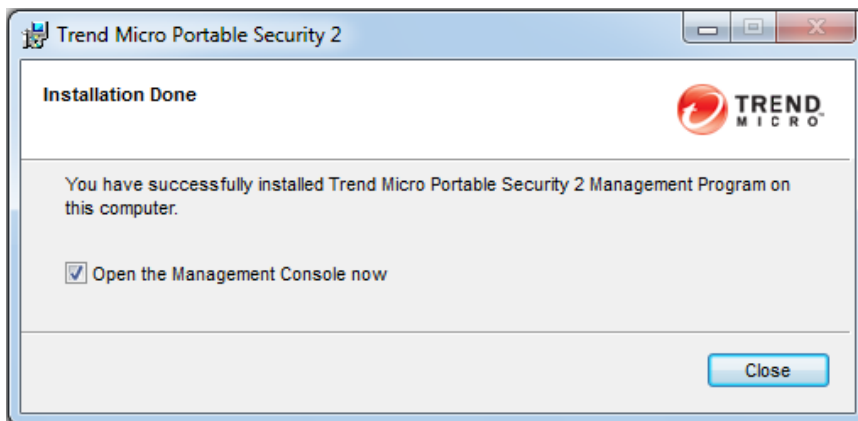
Trend Micro Portable Security 2

Installation Done

TREND MICRO

You have successfully installed Trend Micro Portable Security 2 Management Program on this computer.

Open the Management Console now

Close